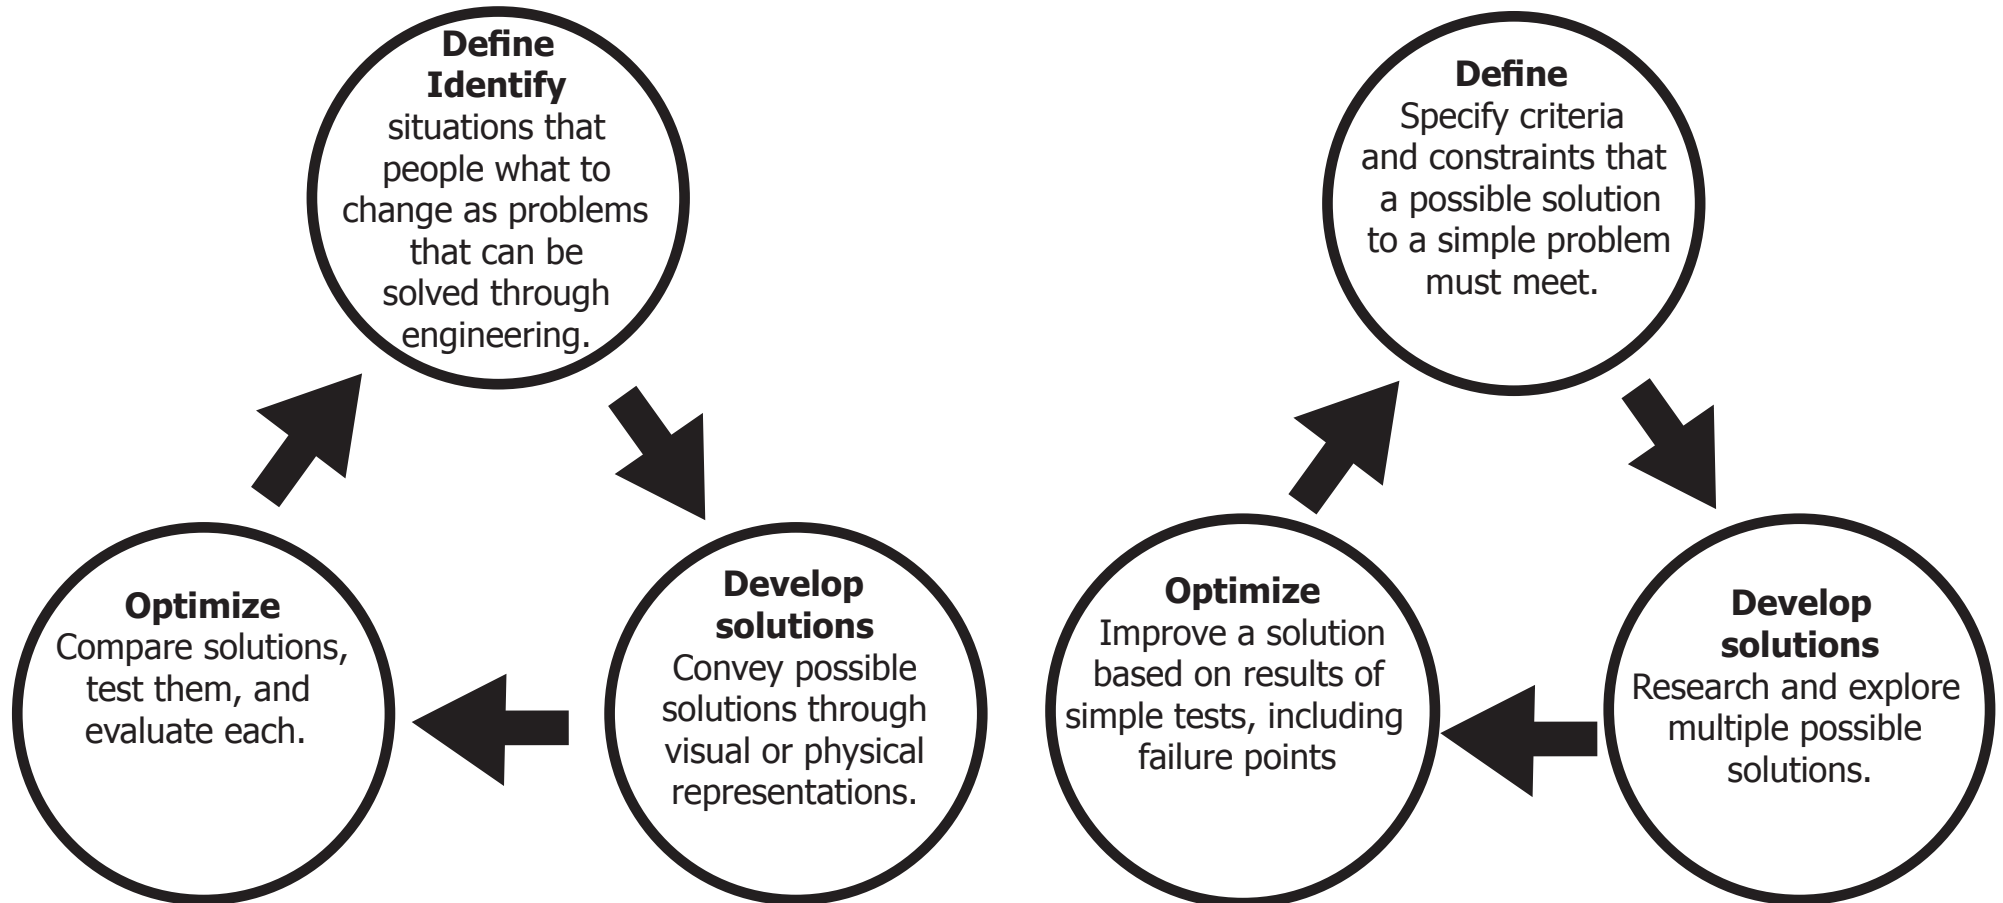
Define
Identify
situations that people what to change as problems that can be solved through engineering.

Develop solutions
Convey possible solutions through visual or physical representations.

Optimize
Compare solutions, test them, and evaluate each.

Define
Specify criteria and constraints that a possible solution to a simple problem must meet.

Develop solutions
Research and explore multiple possible solutions.

Optimize
Improve a solution based on results of simple tests, including failure points